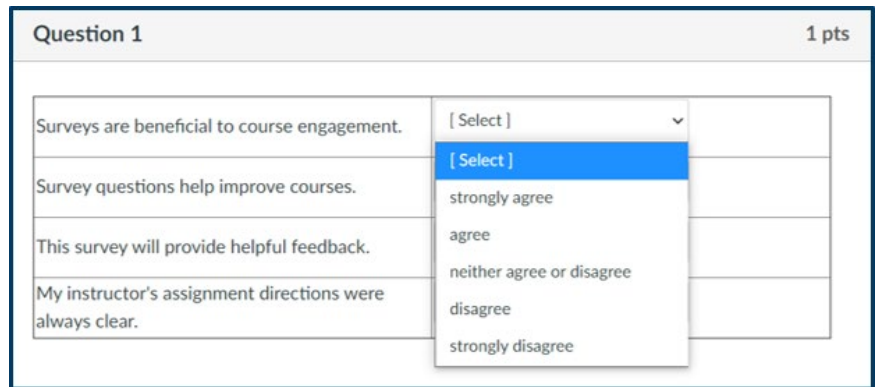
Question 1

1 pts

| Surveys are beneficial to course engagement. | [ Select ] |
|---|---|
| Survey questions help improve courses. | |
| This survey will provide helpful feedback. | |
| My instructor's assignment directions were always clear. | |

[ Select ]
strongly agree
agree
neither agree or disagree
disagree
strongly disagree